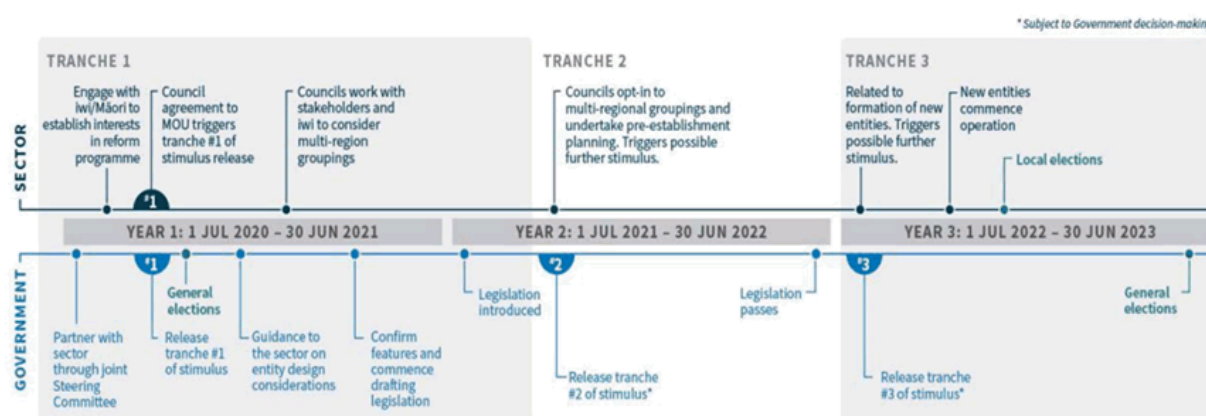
* Subject to Government decision-makin

TRANCHE 1

TRANCHE 2

TRANCHE 3

SECTOR

Engage with iwi/Māori to establish interests in reform programme

Council agreement to MOU triggers tranche #1 of stimulus release

Councils work with stakeholders and iwi to consider multi-region groupings

Councils opt-in to multi-regional groupings and undertake pre-establishment planning. Triggers possible further stimulus.

Related to formation of new entities. Triggers possible further stimulus.

New entities commence operation

Local elections

#1

YEAR 1: 1 JUL 2020 – 30 JUN 2021

YEAR 2: 1 JUL 2021 – 30 JUN 2022

YEAR 3: 1 JUL 2022 – 30 JUN 2023

GOVERNMENT

#1

General elections

#2

#3

Partner with sector through joint Steering Committee

Release tranche #1 of stimulus

Guidance to the sector on entity design considerations

Confirm features and commence drafting legislation

Legislation introduced

Release tranche #2 of stimulus*

Legislation passes

Release tranche #3 of stimulus*

General elections